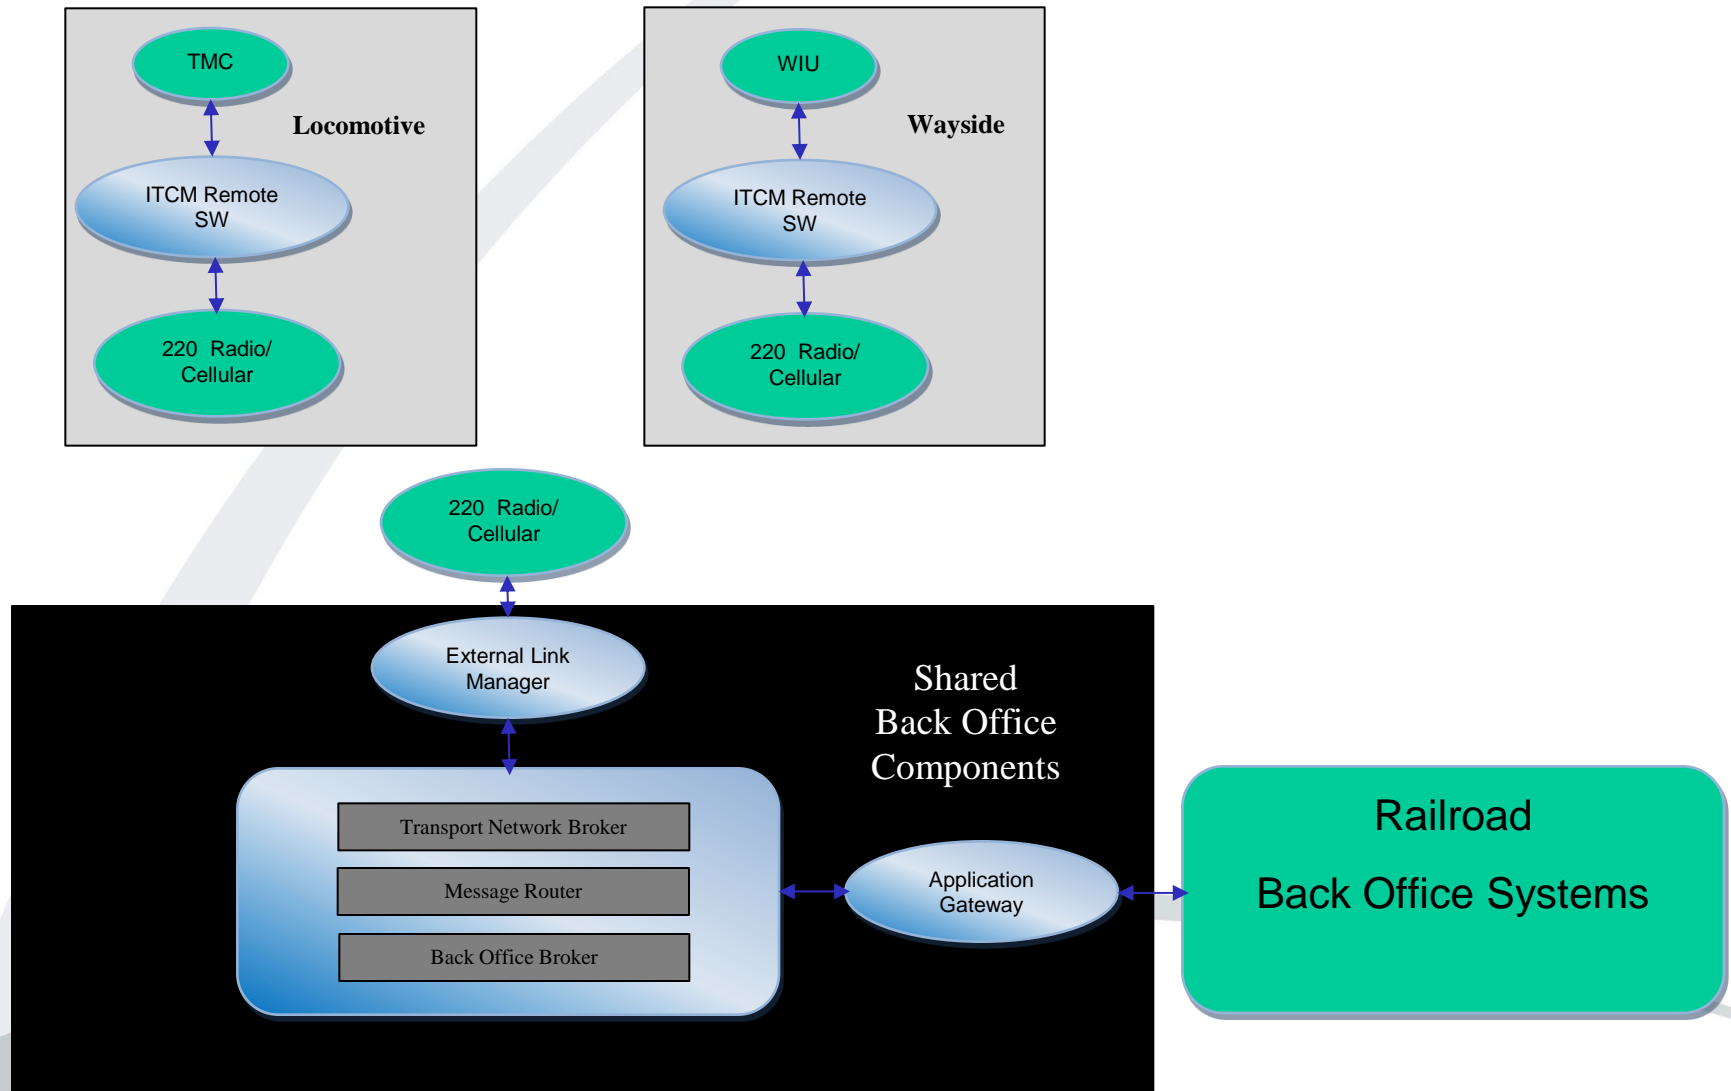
TMC

Locomotive

ITCM Remote SW

220 Radio/ Cellular

WIU

Wayside

ITCM Remote SW

220 Radio/ Cellular

220 Radio/ Cellular

External Link Manager

Shared Back Office Components

Transport Network Broker

Message Router

Back Office Broker

Application Gateway

Railroad

Back Office Systems